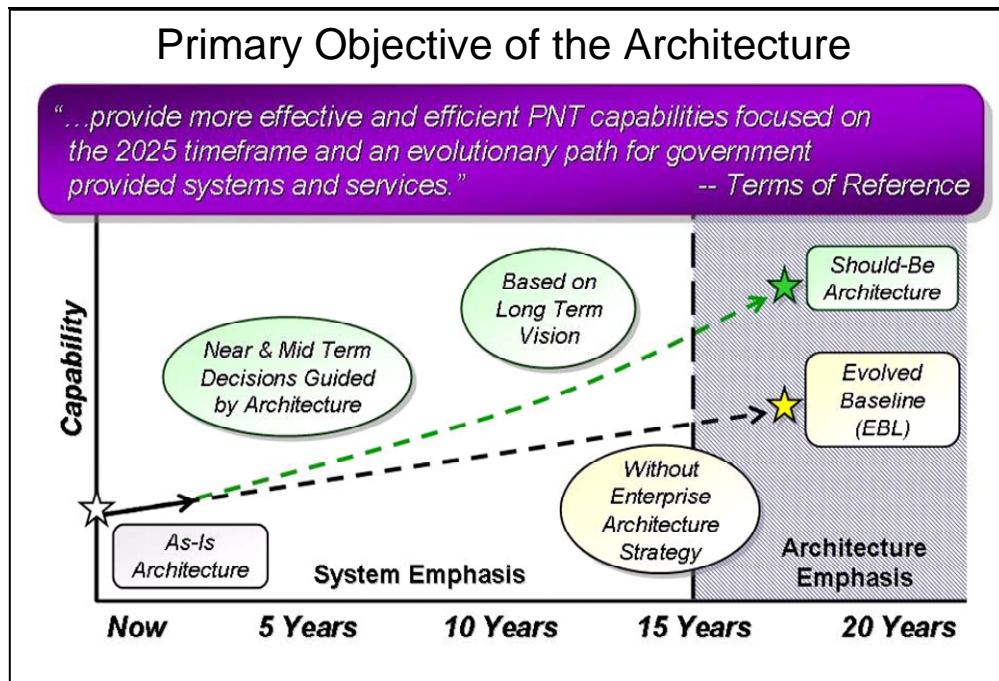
Primary Objective of the Architecture

"…provide more effective and efficient PNT capabilities focused on the 2025 timeframe and an evolutionary path for government provided systems and services." -- Terms of Reference

Capability

Based on Long Term Vision

Should-Be Architecture

Near & Mid Term Decisions Guided by Architecture

Evolved Baseline (EBL)

Without Enterprise Architecture Strategy

As-Is Architecture

System Emphasis

Architecture Emphasis

Now 5 Years 10 Years 15 Years 20 Years